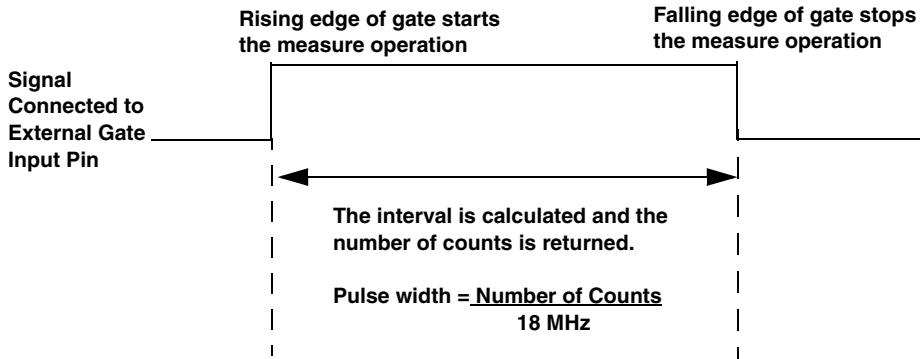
Rising edge of gate starts the measure operation

Falling edge of gate stops the measure operation

Signal Connected to External Gate Input Pin

The interval is calculated and the number of counts is returned.

Pulse width = $\frac{\text{Number of Counts}}{\text{18 MHz}}$